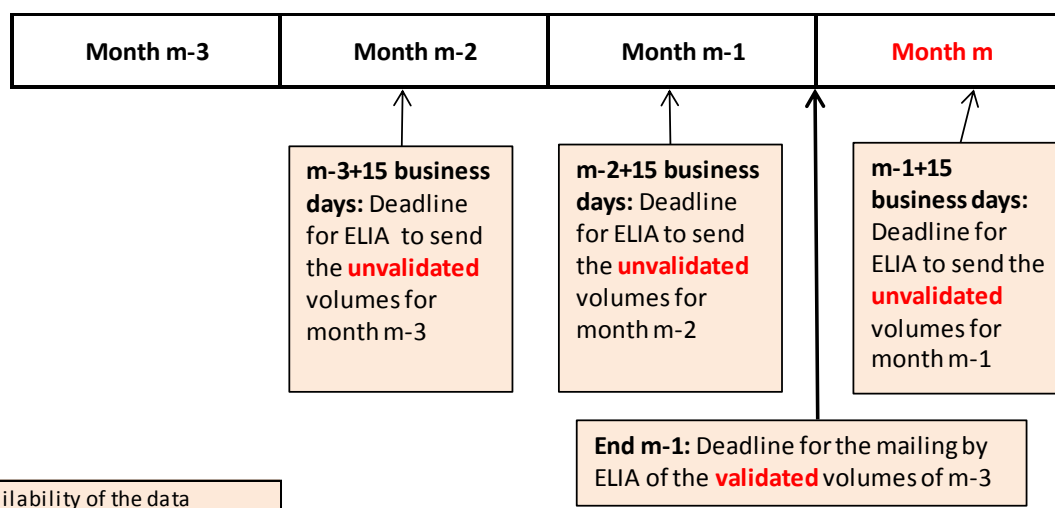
| Month m-3 | Month m-2 | Month m-1 | Month m |
|---|---|---|---|

**m-3+15 business days:** Deadline for ELIA to send the **unvalidated** volumes for month m-3

**m-2+15 business days:** Deadline for ELIA to send the **unvalidated** volumes for month m-2

**m-1+15 business days:** Deadline for ELIA to send the **unvalidated** volumes for month m-1

**End m-1:** Deadline for the mailing by ELIA of the **validated** volumes of m-3

ilability of the data